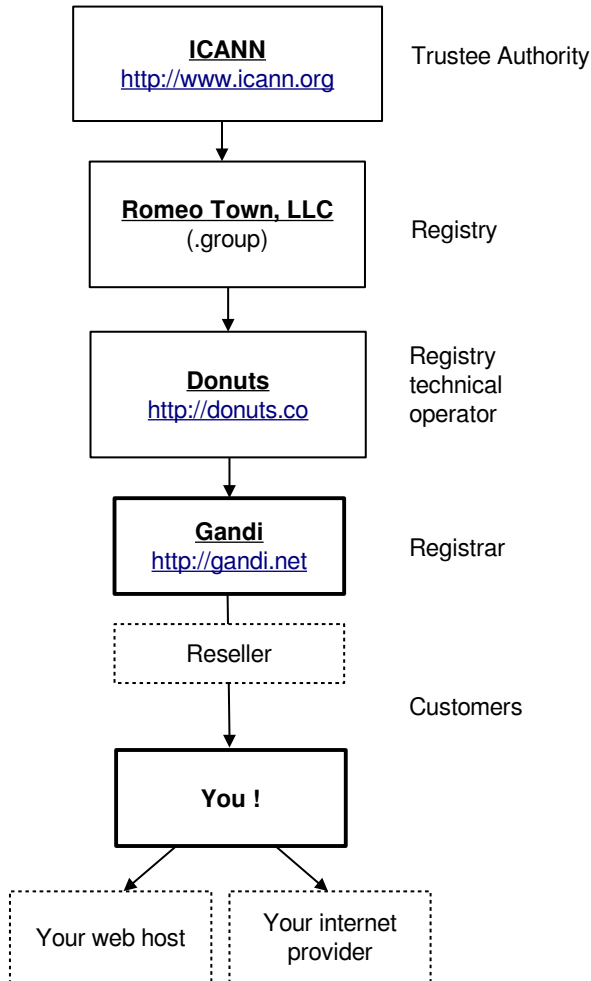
**ICANN**
http://www.icann.org

Trustee Authority

**Romeo Town, LLC**
(.group)

Registry

**Donuts**
http://donuts.co

Registry technical operator

**Gandi**
http://gandi.net

Registrar

Reseller

Customers

**You !**

Your web host

Your internet provider